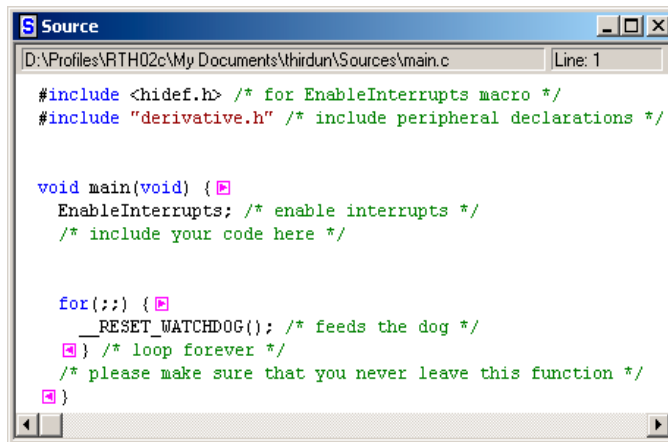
S Source

D:\Profiles\RTH02c\My Documents\thirdun\Sources\main.c

Line: 1

#include <hidef.h> /* for EnableInterrupts macro */
#include "derivative.h" /* include peripheral declarations */

void main(void) {
  EnableInterrupts; /* enable interrupts */
  /* include your code here */

  for(;;) {
    __RESET_WATCHDOG(); /* feeds the dog */
  } /* loop forever */
  /* please make sure that you never leave this function */
}